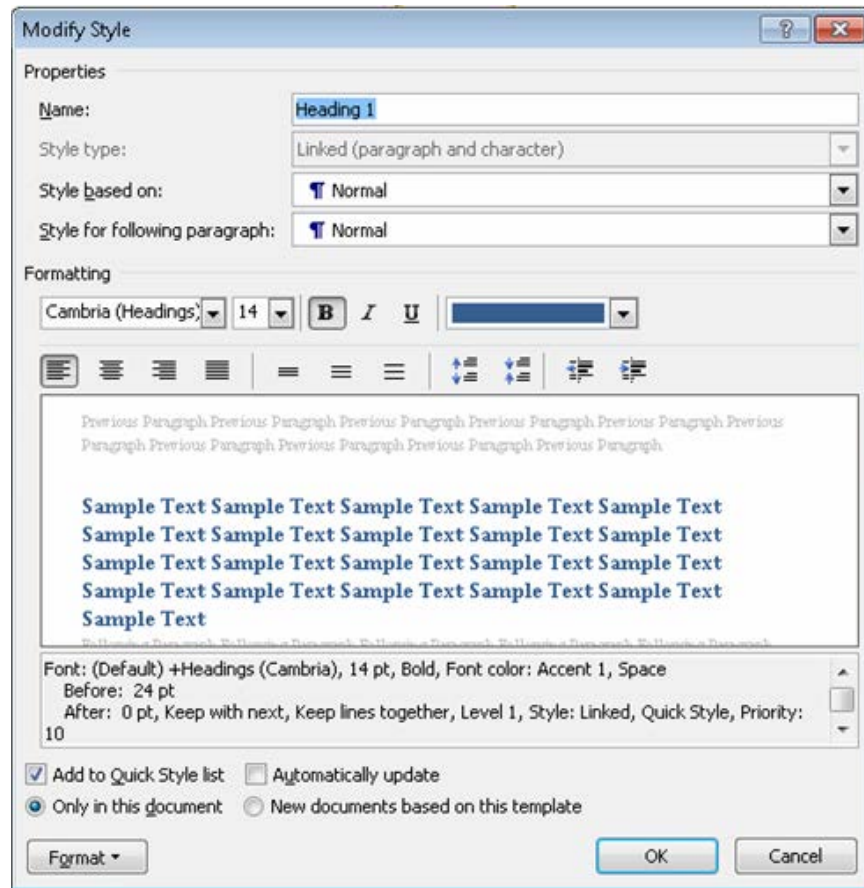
Modify Style

?

Properties

Name: Heading 1

Style type: Linked (paragraph and character)

Style based on: ¶ Normal

Style for following paragraph: ¶ Normal

Formatting

Cambria (Headings) 14 B I U

Previous Paragraph Previous Paragraph Previous Paragraph Previous Paragraph Previous Paragraph Previous Paragraph Previous Paragraph Previous Paragraph Previous Paragraph Previous Paragraph

Sample Text Sample Text Sample Text Sample Text Sample Text Sample Text Sample Text Sample Text Sample Text Sample Text Sample Text Sample Text Sample Text Sample Text Sample Text Sample Text Sample Text Sample Text Sample Text Sample Text Sample Text

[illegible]

Font: (Default) +Headings (Cambria), 14 pt, Bold, Font color: Accent 1, Space
Before: 24 pt
After: 0 pt, Keep with next, Keep lines together, Level 1, Style: Linked, Quick Style, Priority: 10

Add to Quick Style list Automatically update

Only in this document New documents based on this template

Format ▾ OK Cancel